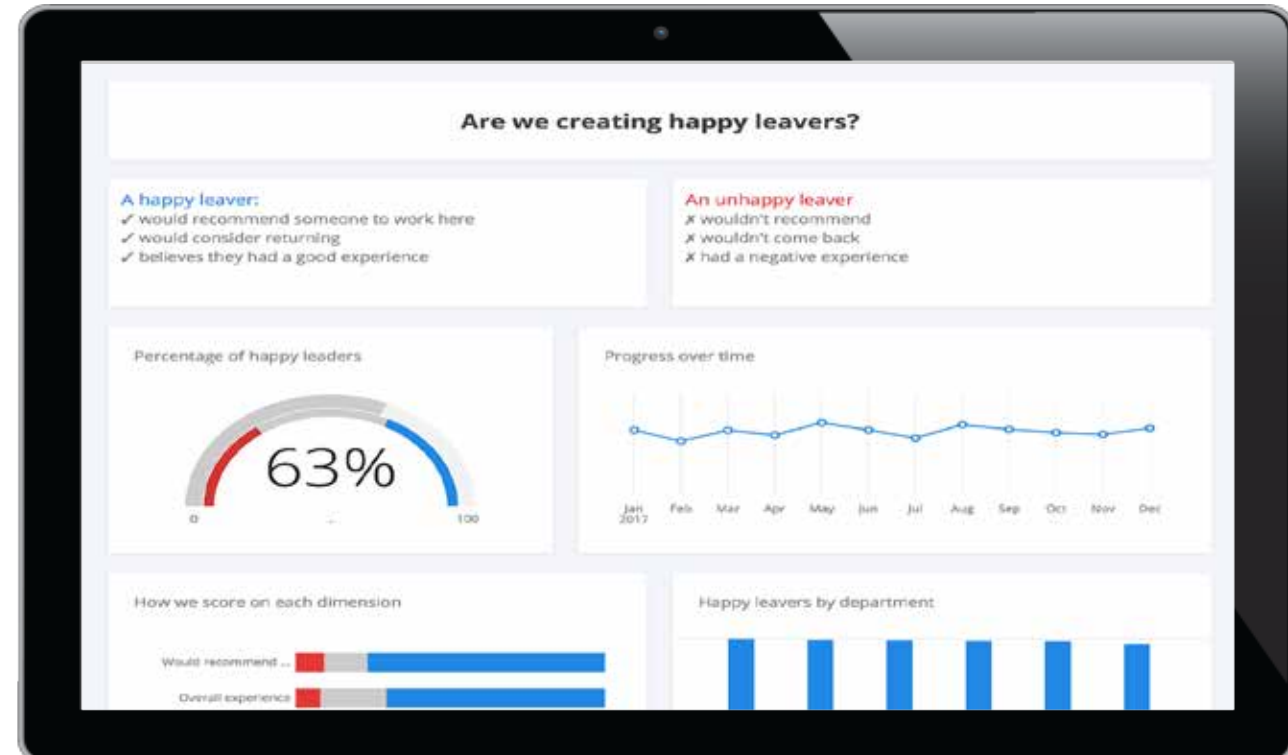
Are we creating happy leavers?

A happy leaver:
✓ would recommend someone to work here
✓ would consider returning
✓ believes they had a good experience

An unhappy leaver
✗ wouldn't recommend
✗ wouldn't come back
✗ had a negative experience

Percentage of happy leaders

63%

0 100

Progress over time

Jan 2017 Feb Mar Apr May Jun Jul Aug Sep Oct Nov Dec

How we score on each dimension

Would recommend ...

Overall experience

Happy leavers by department